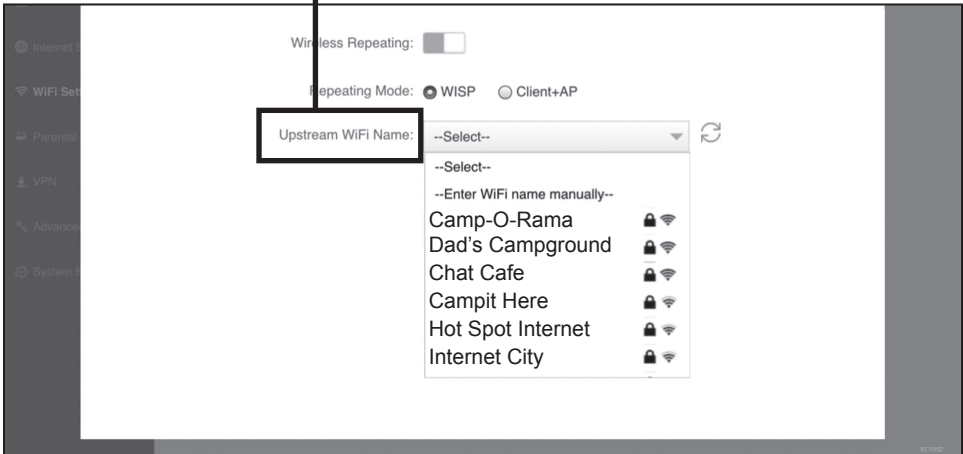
Internet S
WiFi Set
Parental
VPN
Advance
System S

Wireless Repeating:

Repeating Mode: WISP Client+AP

Upstream WiFi Name: --Select--

--Select--
--Enter WiFi name manually--
Camp-O-Rama
Dad's Campground
Chat Cafe
Campit Here
Hot Spot Internet
Internet City

KC1092